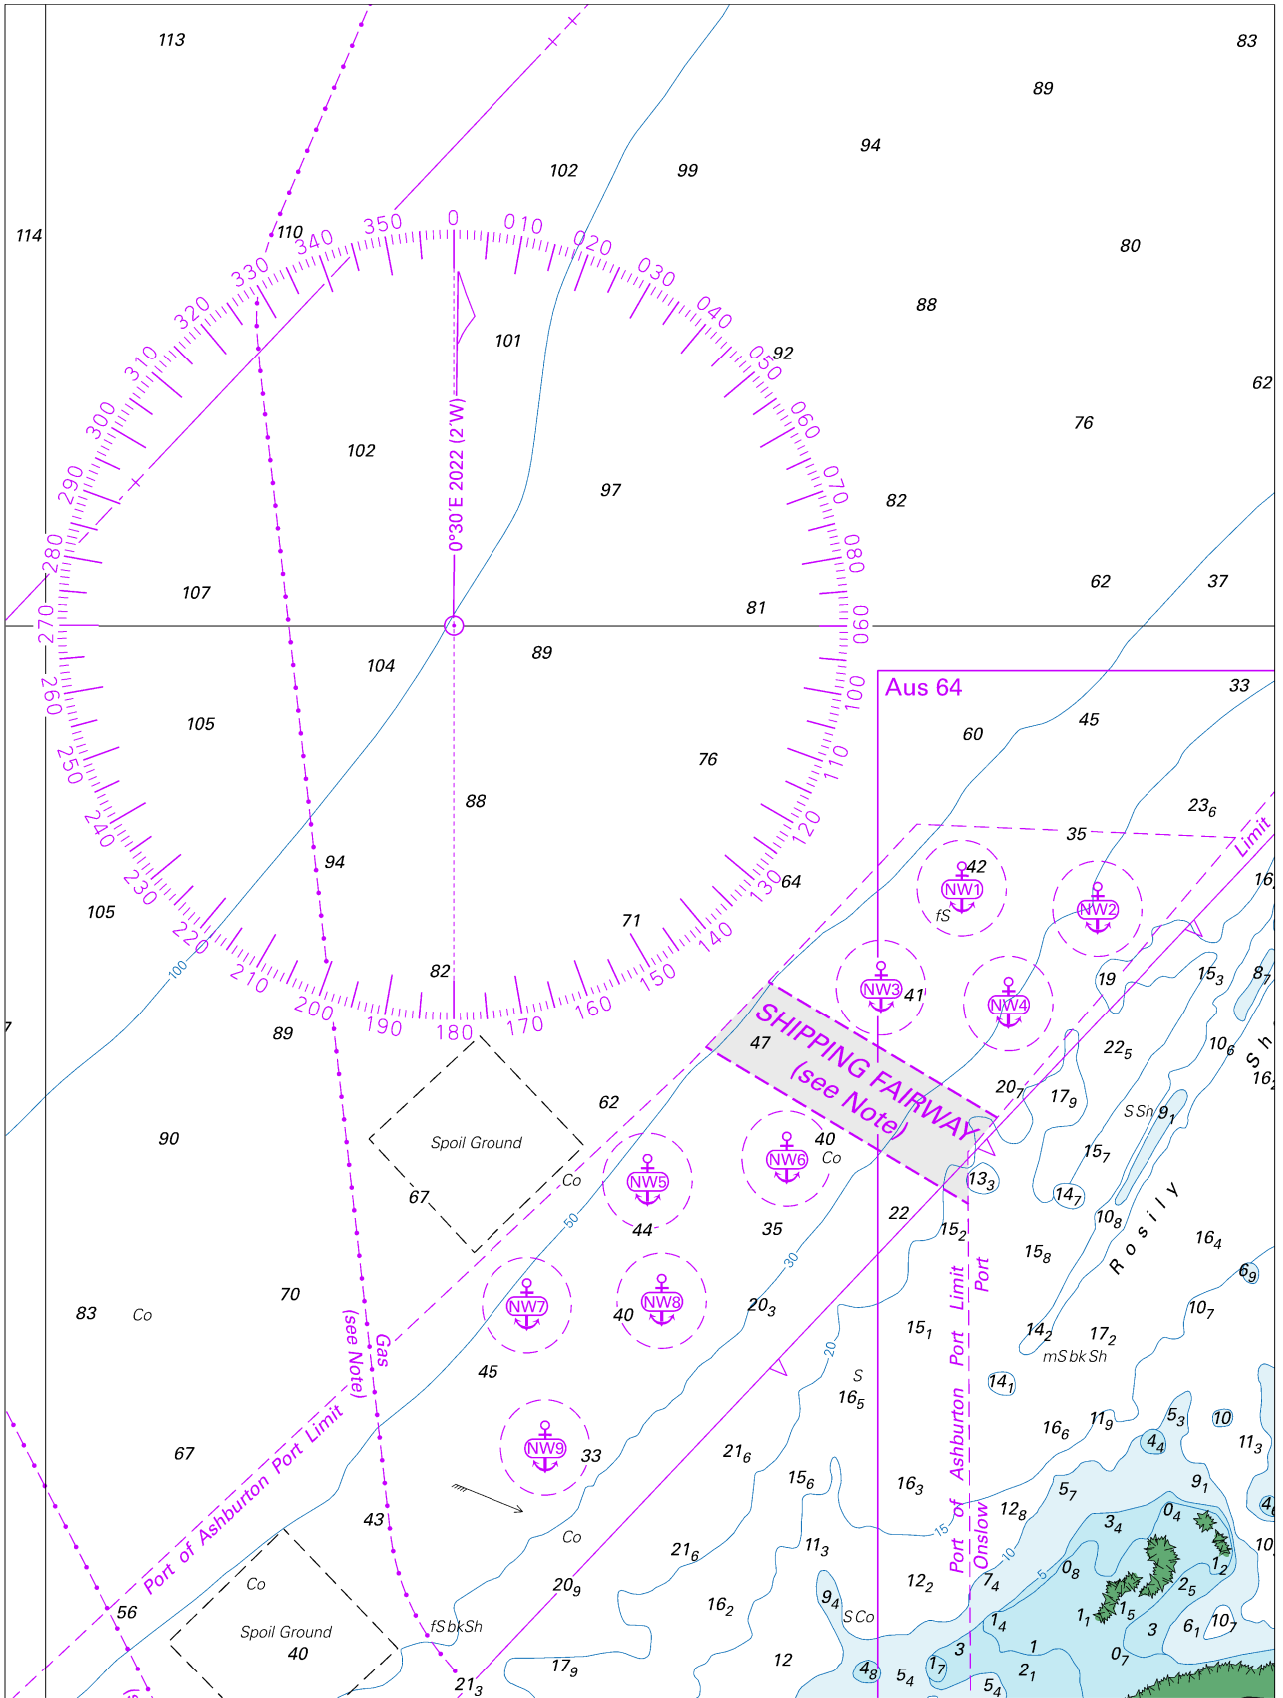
113 83 89 94 102 99 114 110 80 88 101 92 62 102 97 76 82 107 81 62 37 104 89 105 76 88 94 64 105 71 82 89 90 62 67 83 70 45 67 43 56 40 33 44 35 40 47 41 42 60 45 33 35 23$_6$ 19 22$_5$ 20$_7$ 17$_9$ 15$_7$ 14$_7$ 13$_3$ 22 15$_2$ 20$_3$ 15$_8$ 10$_8$ 15$_1$ 14$_2$ 17$_2$ 14$_1$ 16$_5$ 21$_6$ 15$_6$ 16$_3$ 11$_3$ 21$_6$ 20$_9$ 16$_2$ 12$_2$ 12$_8$ 11$_9$ 16$_6$ 5$_7$ 9$_1$ 5$_3$ 4$_4$ 10 11$_3$ 3$_4$ 0$_4$ 0$_8$ 1$_2$ 2$_5$ 1$_1$ 1$_5$ 3 6$_1$ 10$_7$ 0$_7$ 7$_4$ 1$_4$ 1 2$_1$ 3 1$_7$ 5$_4$ 4$_8$ 5$_4$ 9$_4$ 12 17$_9$ 21$_3$ 10$_6$ 15$_3$ 8$_7$ 16$_2$ 16$_4$ 6$_9$ 10$_7$

0 010 020 030 040 050 060 070 080 090 100 110 120 130 140 150 160 170 180 190 200 210 220 230 240 250 260 270 280 290 300 310 320 330 340 350

0°30'E 2022 (2'W)

Aus 64

NW1 NW2 NW3 NW4 NW5 NW6 NW7 NW8 NW9

SHIPPING FAIRWAY (see Note)

Spoil Ground

Spoil Ground

Co Co Co Co Co S Co S fS SSh mS bk Sh fS bk Sh

Rosily

Sh

Limit

Port Limit

Port of Onslow Port Limit

Port of Ashburton Port Limit

Gas (see Note)

100 50 30 20 15 10 5